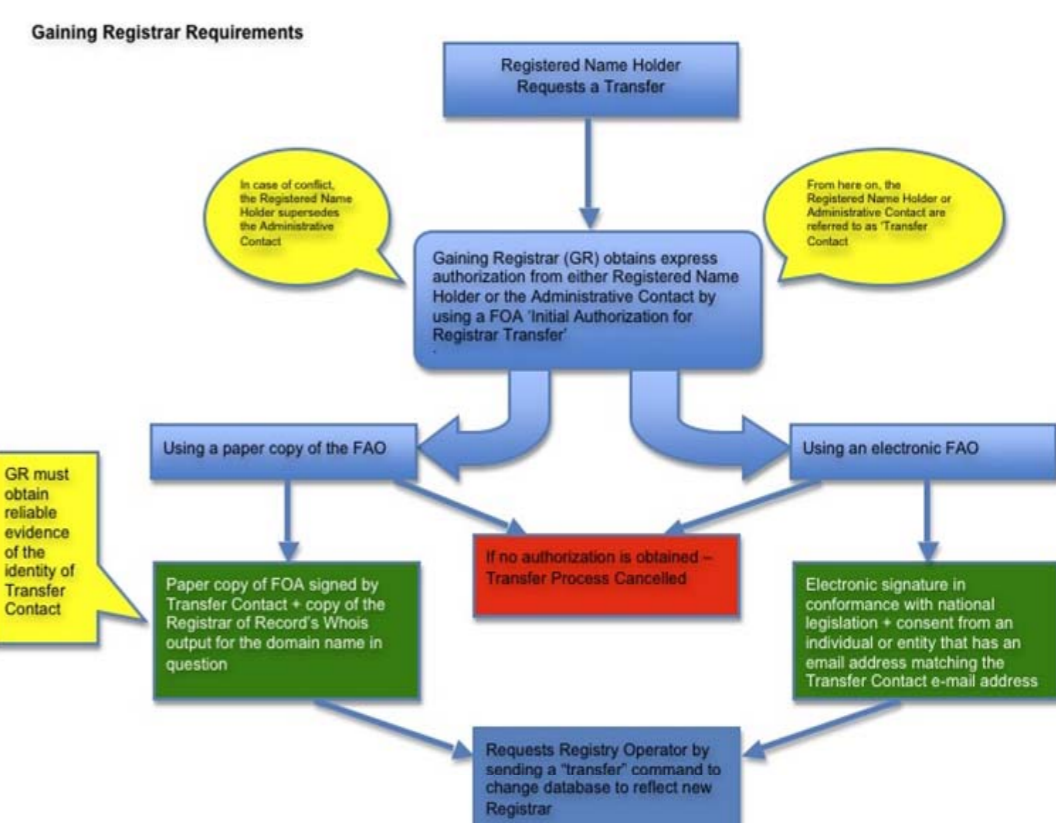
Gaining Registrar Requirements

Registered Name Holder Requests a Transfer

In case of conflict, the Registered Name Holder supersedes the Administrative Contact

From here on, the Registered Name Holder or Administrative Contact are referred to as 'Transfer Contact

Gaining Registrar (GR) obtains express authorization from either Registered Name Holder or the Administrative Contact by using a FOA 'Initial Authorization for Registrar Transfer'

Using a paper copy of the FAO

Using an electronic FAO

GR must obtain reliable evidence of the identity of Transfer Contact

If no authorization is obtained – Transfer Process Cancelled

Paper copy of FOA signed by Transfer Contact + copy of the Registrar of Record's Whois output for the domain name in question

Electronic signature in conformance with national legislation + consent from an individual or entity that has an email address matching the Transfer Contact e-mail address

Requests Registry Operator by sending a "transfer" command to change database to reflect new Registrar